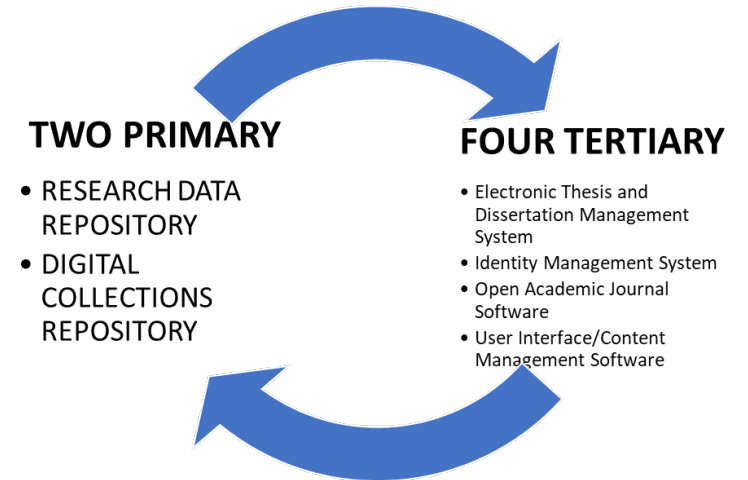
TWO PRIMARY

- RESEARCH DATA REPOSITORY
- DIGITAL COLLECTIONS REPOSITORY

FOUR TERTIARY

- Electronic Thesis and Dissertation Management System
- Identity Management System
- Open Academic Journal Software
- User Interface/Content Management Software